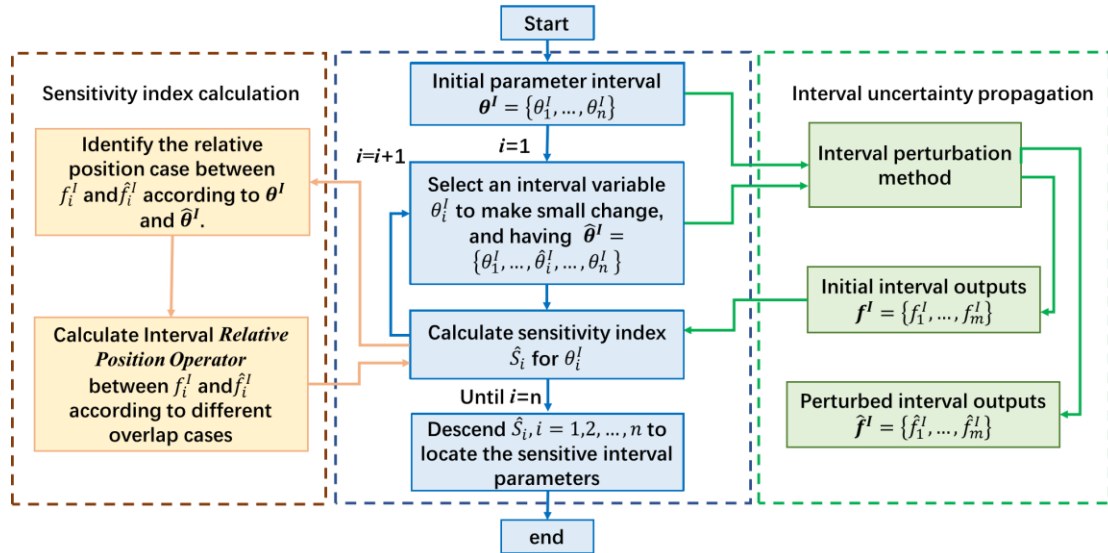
Start

Sensitivity index calculation

Identify the relative position case between $f_i^I$ and $\hat{f}_i^I$ according to $\boldsymbol{\theta}^I$ and $\hat{\boldsymbol{\theta}}^I$.

Calculate Interval *Relative Position Operator* between $f_i^I$ and $\hat{f}_i^I$ according to different overlap cases

Initial parameter interval $\boldsymbol{\theta}^I = \{\theta_1^I, \ldots, \theta_n^I\}$

$i$=1

$i$=$i$+1

Select an interval variable $\theta_i^I$ to make small change, and having $\hat{\boldsymbol{\theta}}^I = \{\theta_1^I, \ldots, \hat{\theta}_i^I, \ldots, \theta_n^I\}$

Calculate sensitivity index $\hat{S}_i$ for $\theta_i^I$

Until $i$=n

Descend $\hat{S}_i, i = 1,2, \ldots, n$ to locate the sensitive interval parameters

end

Interval uncertainty propagation

Interval perturbation method

Initial interval outputs $\boldsymbol{f}^I = \{f_1^I, \ldots, f_m^I\}$

Perturbed interval outputs $\hat{\boldsymbol{f}}^I = \{\hat{f}_1^I, \ldots, \hat{f}_m^I\}$